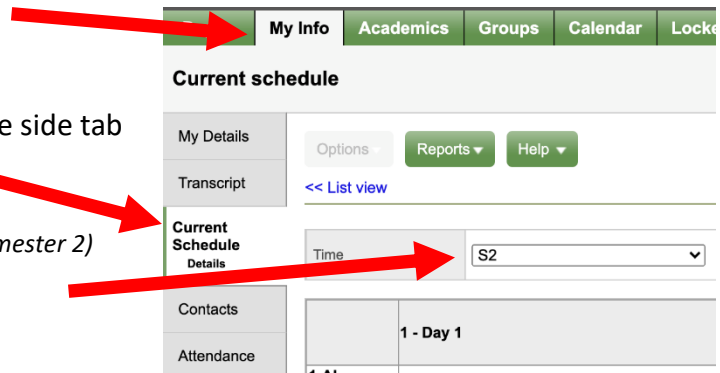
My Info Academics Groups Calendar Locke

Current schedule

e side tab

mester 2)

My Details

Transcript

Current Schedule
Details

Contacts

Attendance

Options

Reports

Help

<< List view

Time

S2

1 - Day 1

1 Al